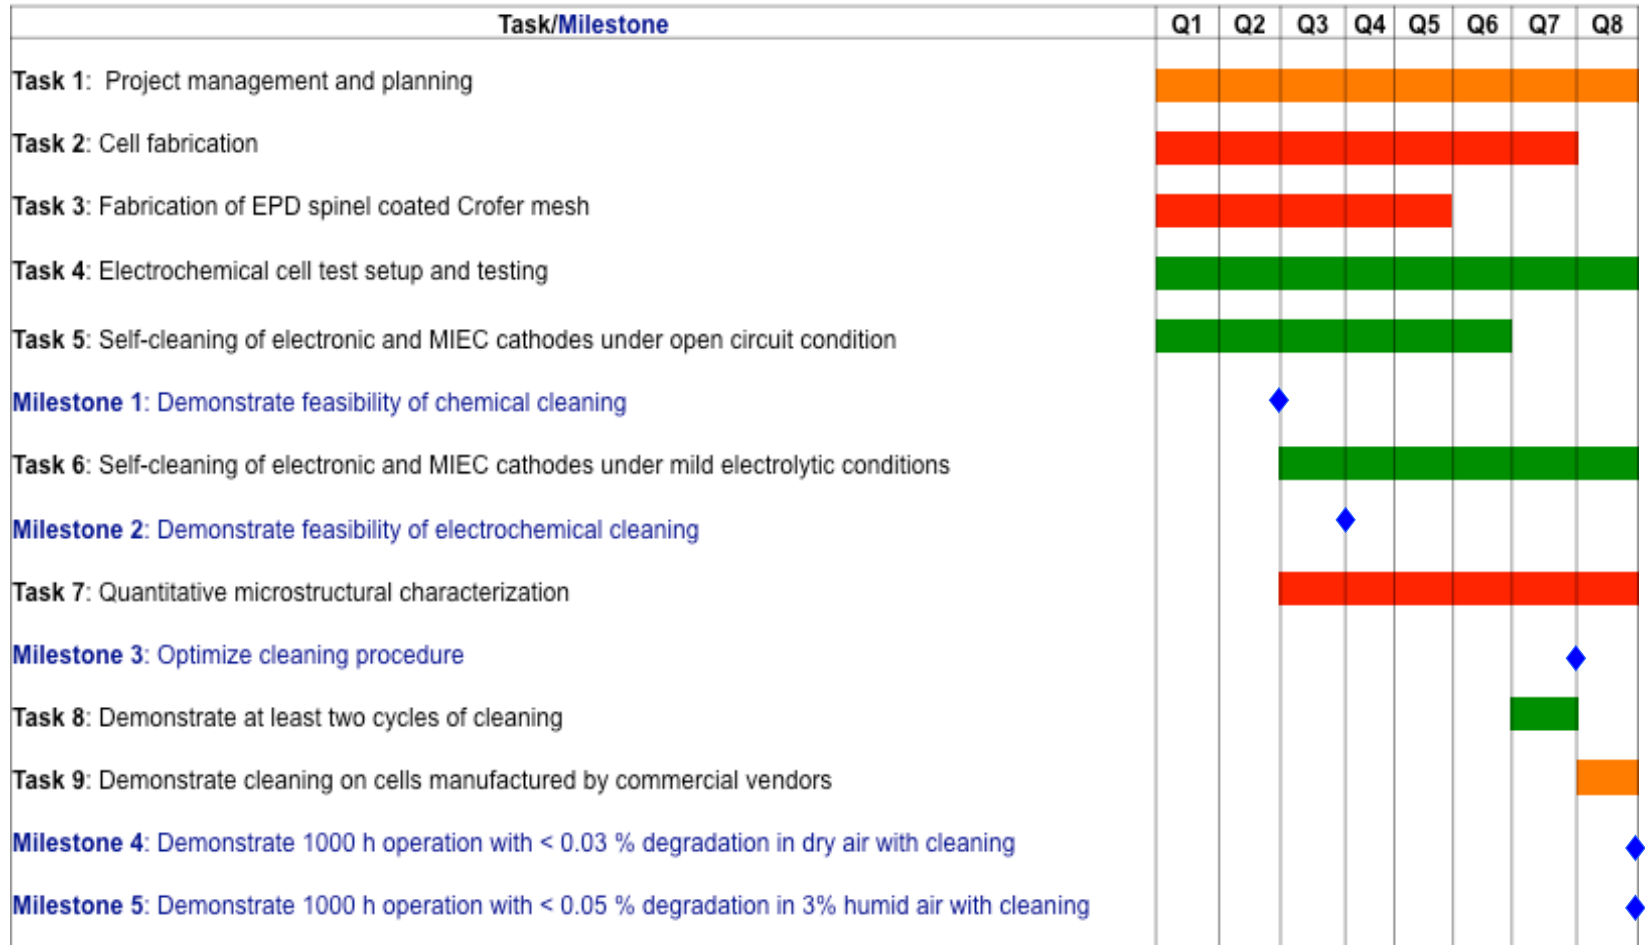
| Task/Milestone | Q1 | Q2 | Q3 | Q4 | Q5 | Q6 | Q7 | Q8 |
|---|---|---|---|---|---|---|---|---|
| Task 1: Project management and planning | | | | | | | | |
| Task 2: Cell fabrication | | | | | | | | |
| Task 3: Fabrication of EPD spinel coated Crofer mesh | | | | | | | | |
| Task 4: Electrochemical cell test setup and testing | | | | | | | | |
| Task 5: Self-cleaning of electronic and MIEC cathodes under open circuit condition | | | | | | | | |
| Milestone 1: Demonstrate feasibility of chemical cleaning | | | | | | | | |
| Task 6: Self-cleaning of electronic and MIEC cathodes under mild electrolytic conditions | | | | | | | | |
| Milestone 2: Demonstrate feasibility of electrochemical cleaning | | | | | | | | |
| Task 7: Quantitative microstructural characterization | | | | | | | | |
| Milestone 3: Optimize cleaning procedure | | | | | | | | |
| Task 8: Demonstrate at least two cycles of cleaning | | | | | | | | |
| Task 9: Demonstrate cleaning on cells manufactured by commercial vendors | | | | | | | | |
| Milestone 4: Demonstrate 1000 h operation with < 0.03 % degradation in dry air with cleaning | | | | | | | | |
| Milestone 5: Demonstrate 1000 h operation with < 0.05 % degradation in 3% humid air with cleaning | | | | | | | | |